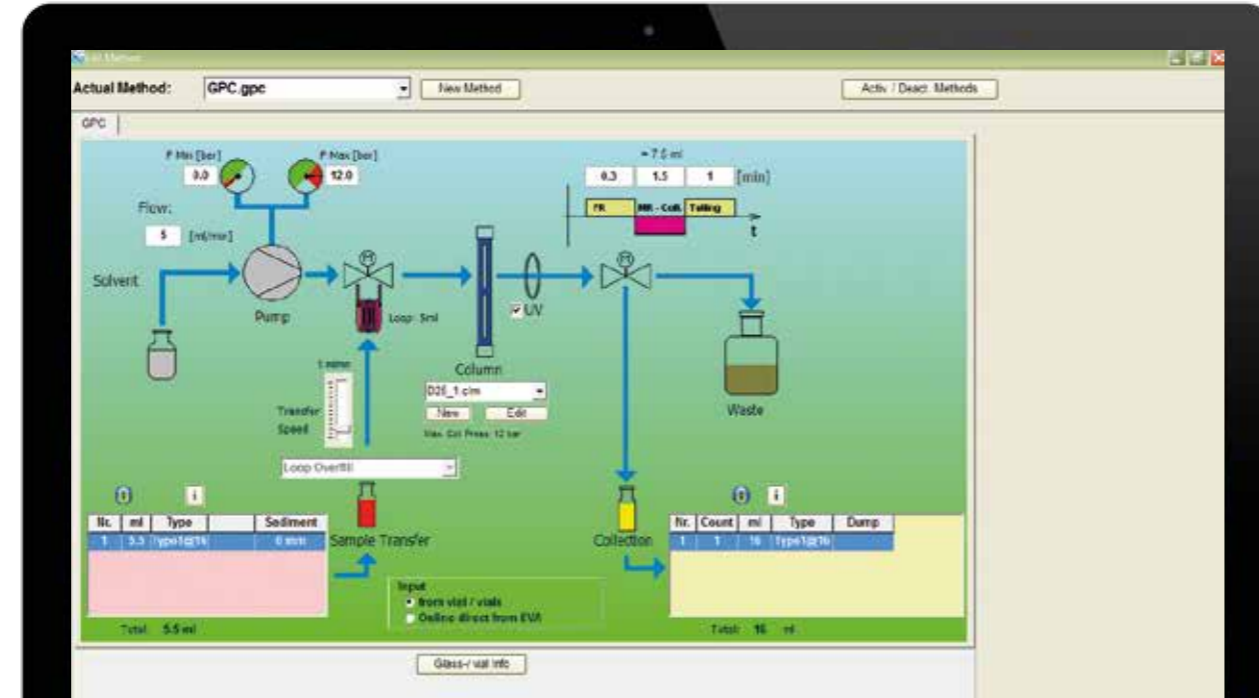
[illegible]

Actual Method: GPC.gpc New Method Activ / Deact. Methods

GPC

P Min [bar] 0.0
P Max [bar] 12.0

Flow: 5 [ml/min]

Solvent

Pump

Loop: 5ml

Column

UV

D25_1 c/m
New Edit
Max. Col. Press: 12 bar

1 ml/min
Transfer Speed

Loop Overfill

Waste

≈ 7.5 ml
0.3 1.5 1 [min]
FR MR - Coll. Tailing
t

| Nr. | ml | Type | Sediment |
|---|---|---|---|
| 1 | 5.5 | Type1@16 | 0 min |

Sample Transfer

Input
from vial / vials
Online direct from EVA

Collection

| Nr. | Count | ml | Type | Dump |
|---|---|---|---|---|
| 1 | 1 | 16 | Type1@16 | |

Total: 5.5 ml

Total: 16 ml

Glass-/ vial info